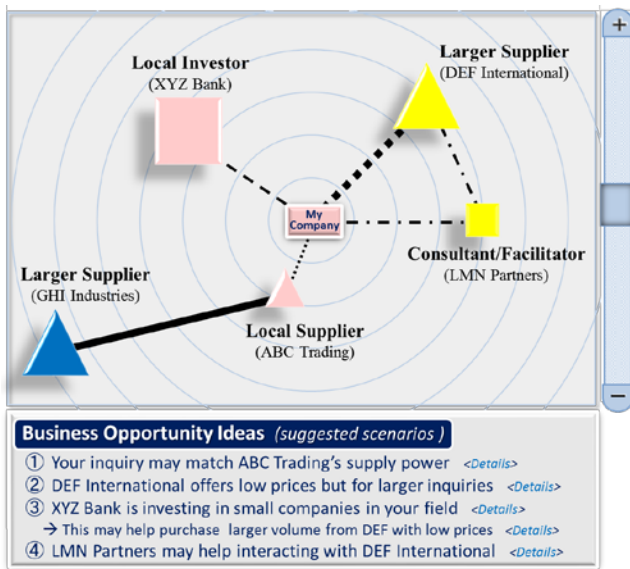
Local Investor
(XYZ Bank)

Larger Supplier
(DEF International)

My Company

Consultant/Facilitator
(LMN Partners)

Larger Supplier
(GHI Industries)

Local Supplier
(ABC Trading)

+

−

Business Opportunity Ideas (suggested scenarios )

① Your inquiry may match ABC Trading's supply power <Details>

② DEF International offers low prices but for larger inquiries <Details>

③ XYZ Bank is investing in small companies in your field <Details>

→ This may help purchase larger volume from DEF with low prices <Details>

④ LMN Partners may help interacting with DEF International <Details>